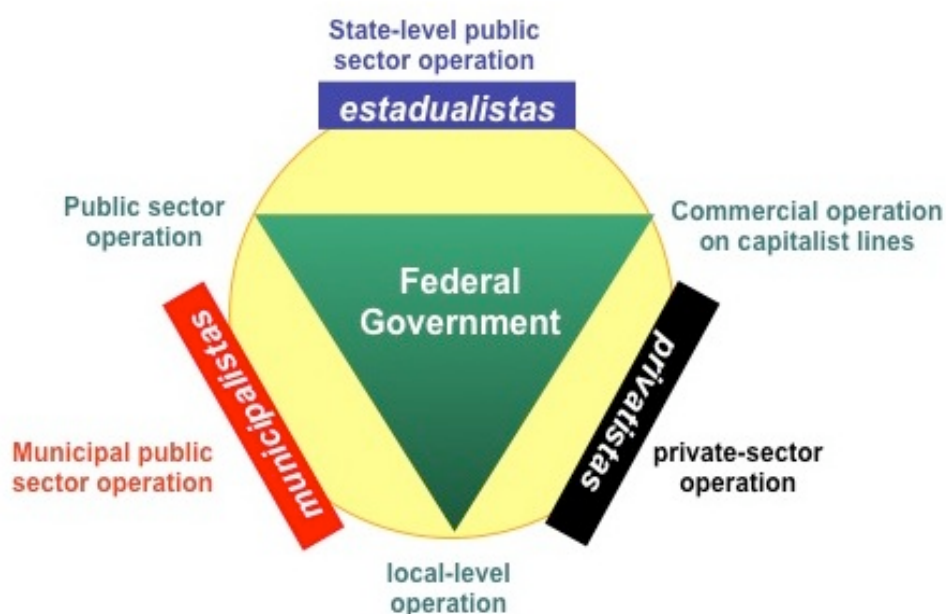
State-level public sector operation

estadualistas

Public sector operation

Commercial operation on capitalist lines

Federal Government

municipalistas

privatistas

Municipal public sector operation

private-sector operation

local-level operation